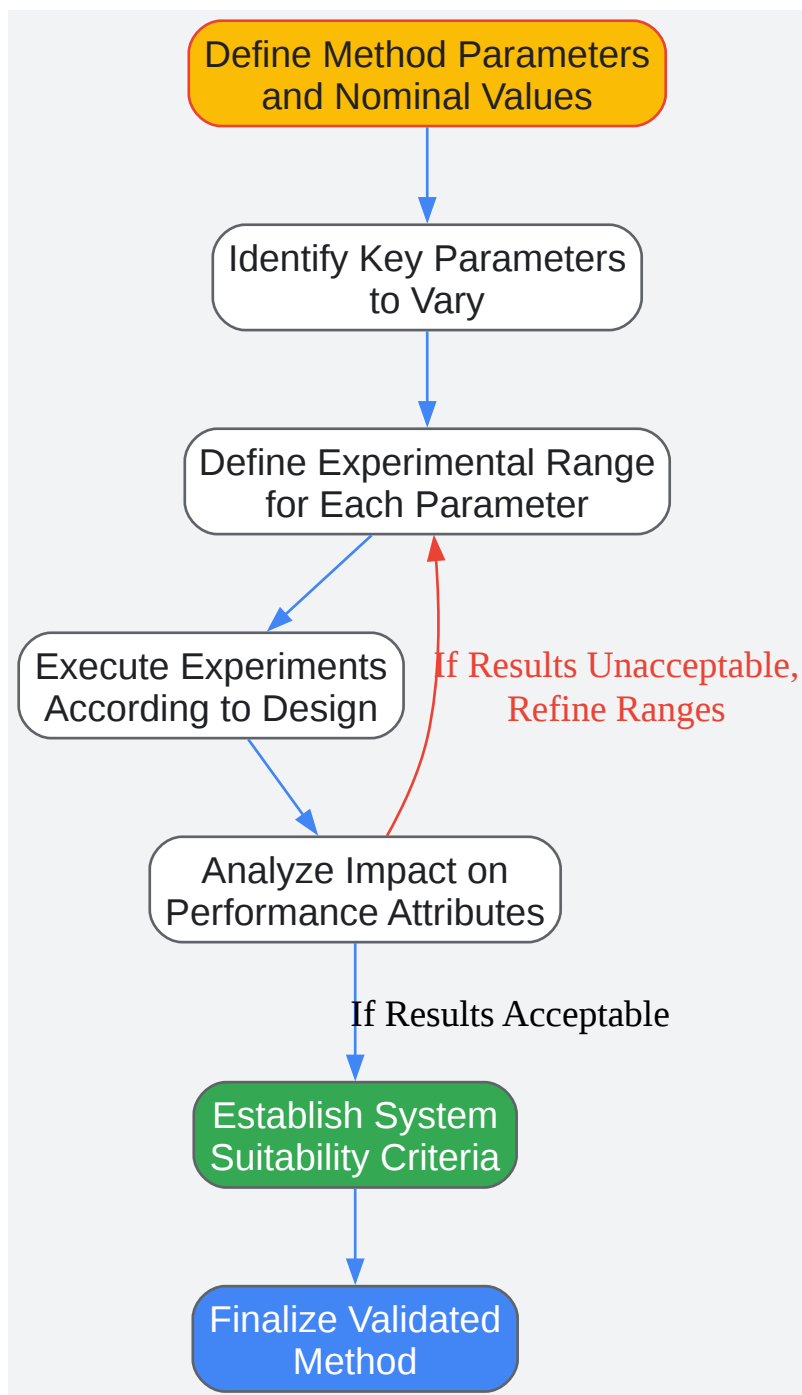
Define Method Parameters and Nominal Values

Identify Key Parameters to Vary

Define Experimental Range for Each Parameter

Execute Experiments According to Design

If Results Unacceptable, Refine Ranges

Analyze Impact on Performance Attributes

If Results Acceptable

Establish System Suitability Criteria

Finalize Validated Method